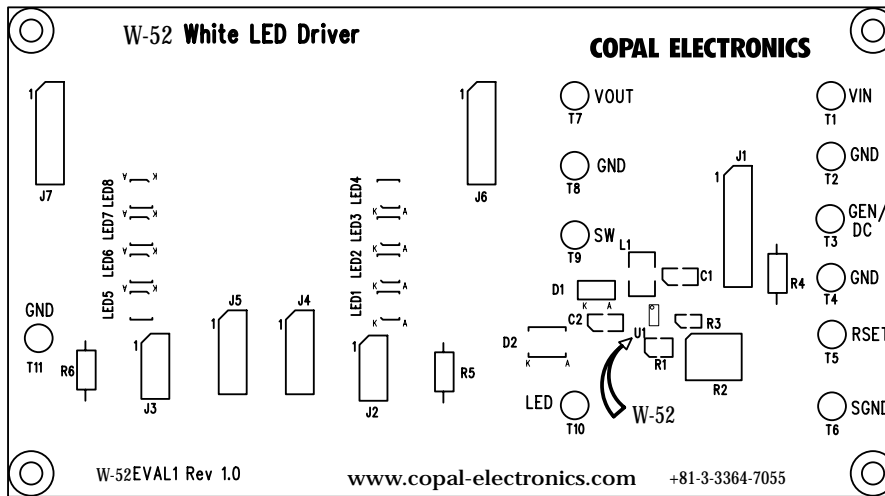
W-52 White LED Driver

COPAL ELECTRONICS

1
J7

LED8
LED7
LED6
LED5

LED4
LED3
LED2
LED1

1
J6

VOUT
T7

GND
T8

SW
T9

J1
1

VIN
T1

GND
T2

GEN/
DC
T3

GND
T4

RSET
T5

SGND
T6

L1
C1
R4
D1
K A
C2
R3
U1
R1
R2
D2
K A

GND
T11
R6

1
J3

J5
1

J4
1

1
J2

R5

LED
T10

W-52

W-52EVAL1 Rev 1.0

www.copal-electronics.com

+81-3-3364-7055